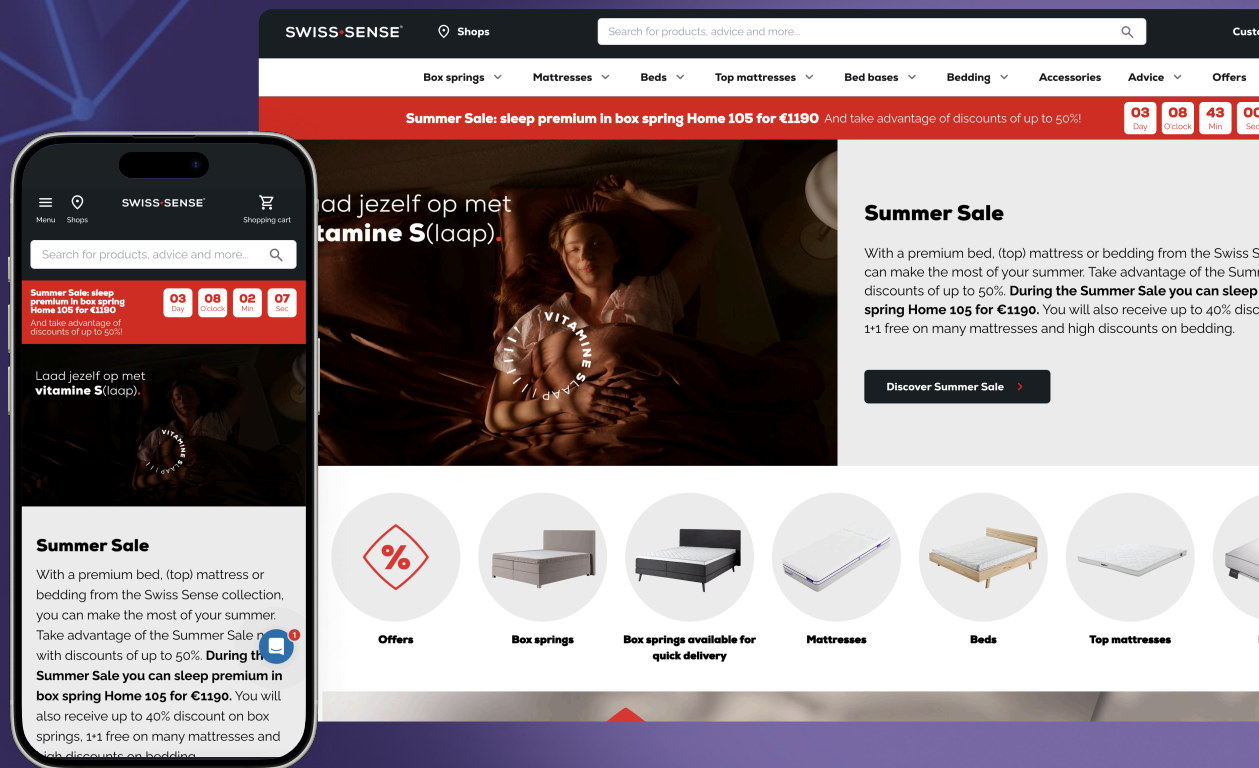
SWISS SENSE

Shops

Search for products, advice and more...

Cust

Box springs Mattresses Beds Top mattresses Bed bases Bedding Accessories Advice Offers

Summer Sale: sleep premium in box spring Home 105 for €1190 And take advantage of discounts of up to 50%!

03 Day 08 O'clock 43 Min 00 Sec

aad jezelf op met
itamine S(laap).

VITAMINE SLAAP

Summer Sale

With a premium bed, (top) mattress or bedding from the Swiss S can make the most of your summer. Take advantage of the Sum discounts of up to 50%. **During the Summer Sale you can sleep spring Home 105 for €1190.** You will also receive up to 40% disc 1+1 free on many mattresses and high discounts on bedding.

Discover Summer Sale

Offers

Box springs

Box springs available for quick delivery

Mattresses

Beds

Top mattresses

Menu Shops

SWISS SENSE

Shopping cart

Search for products, advice and more...

Summer Sale: sleep premium in box spring Home 105 for €1190
And take advantage of discounts of up to 50%!

03 Day 08 O'clock 02 Min 07 Sec

Laad jezelf op met
vitamine S(laap).

VITAMINE SLAAP

Summer Sale

With a premium bed, (top) mattress or bedding from the Swiss Sense collection, you can make the most of your summer. Take advantage of the Summer Sale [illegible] with discounts of up to 50%. **During th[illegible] Summer Sale you can sleep premium in box spring Home 105 for €1190.** You will also receive up to 40% discount on box springs, 1+1 free on many mattresses and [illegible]

1